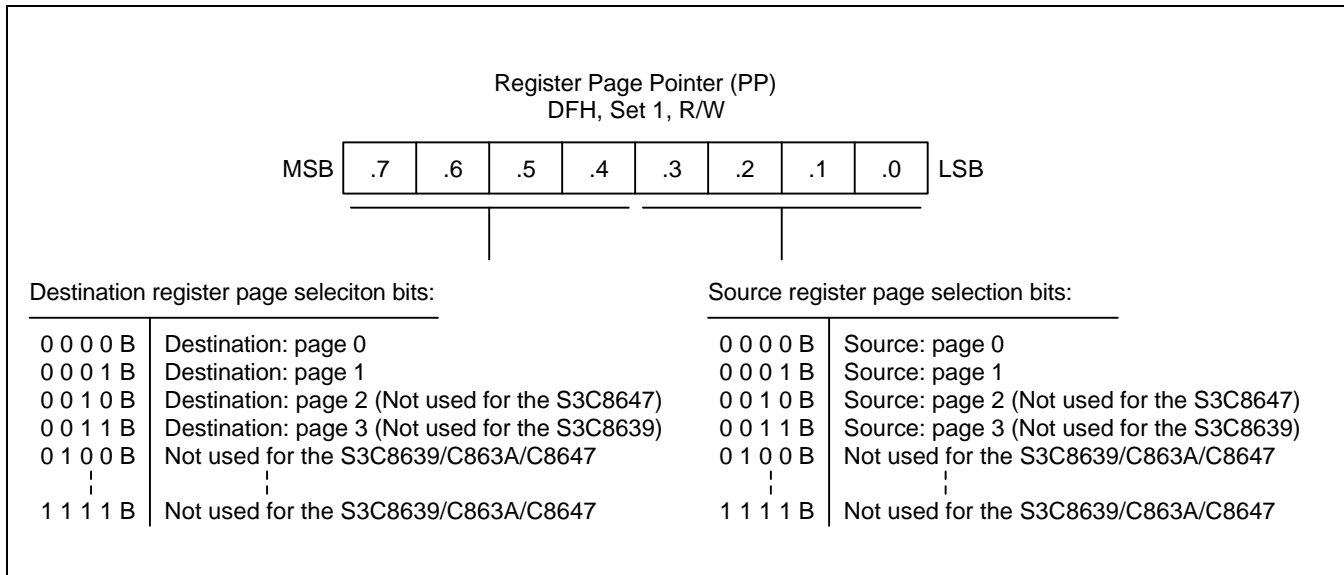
Register Page Pointer (PP)
DFH, Set 1, R/W

MSB .7 .6 .5 .4 .3 .2 .1 .0 LSB

Destination register page seleciton bits:

| | |
|---|---|
| 0 0 0 0 B | Destination: page 0 |
| 0 0 0 1 B | Destination: page 1 |
| 0 0 1 0 B | Destination: page 2 (Not used for the S3C8647) |
| 0 0 1 1 B | Destination: page 3 (Not used for the S3C8639) |
| 0 1 0 0 B | Not used for the S3C8639/C863A/C8647 |
| 1 1 1 1 B | Not used for the S3C8639/C863A/C8647 |

Source register page selection bits:

| | |
|---|---|
| 0 0 0 0 B | Source: page 0 |
| 0 0 0 1 B | Source: page 1 |
| 0 0 1 0 B | Source: page 2 (Not used for the S3C8647) |
| 0 0 1 1 B | Source: page 3 (Not used for the S3C8639) |
| 0 1 0 0 B | Not used for the S3C8639/C863A/C8647 |
| 1 1 1 1 B | Not used for the S3C8639/C863A/C8647 |